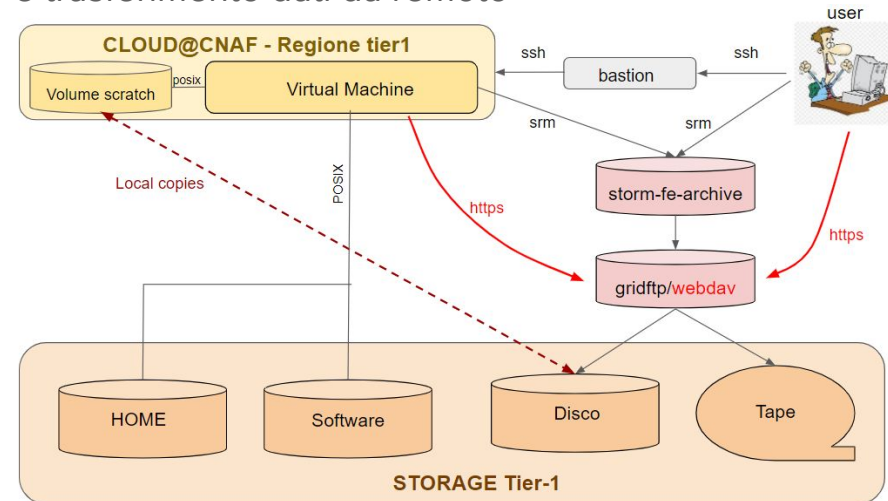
user

CLOUD@CNAF - Regione tier1

Volume scratch

posix

Virtual Machine

ssh

bastion

ssh

srm

srm

storm-fe-archive

Local copies

POSIX

https

https

gridftp/webdav

HOME

Software

Disco

Tape

STORAGE Tier-1